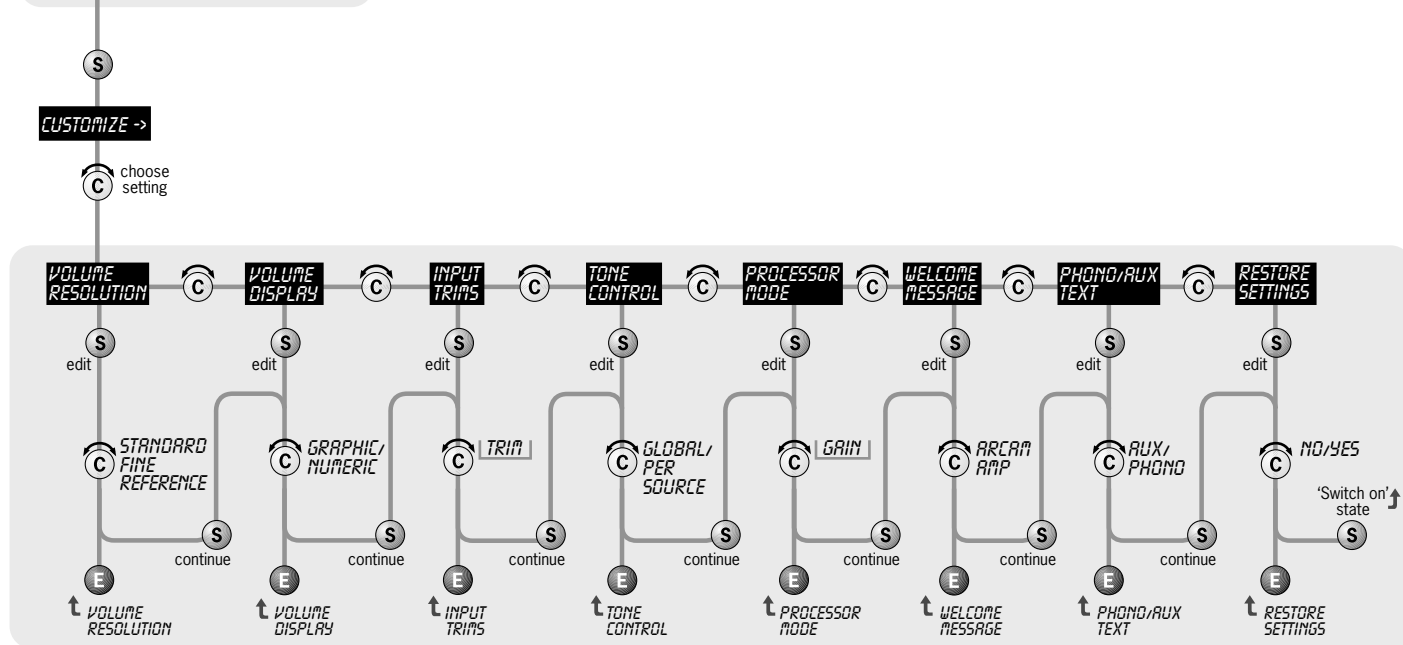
S

CUSTOMIZE ->

C choose setting

VOLUME RESOLUTION C VOLUME DISPLAY C INPUT TRIMS C TONE CONTROL C PROCESSOR MODE C WELCOME MESSAGE C PHONO/AUX TEXT C RESTORE SETTINGS

S edit

S edit

S edit

S edit

S edit

S edit

S edit

S edit

C STANDARD FINE REFERENCE

C GRAPHIC/ NUMERIC

C TRIM

C GLOBAL/ PER SOURCE

C GAIN

C ARCAM AMP

C AUX/ PHONO

C NO/YES

S continue

S continue

S continue

S continue

S continue

S continue

S continue

'Switch on' state S

E VOLUME RESOLUTION

E VOLUME DISPLAY

E INPUT TRIMS

E TONE CONTROL

E PROCESSOR MODE

E WELCOME MESSAGE

E PHONO/AUX TEXT

E RESTORE SETTINGS